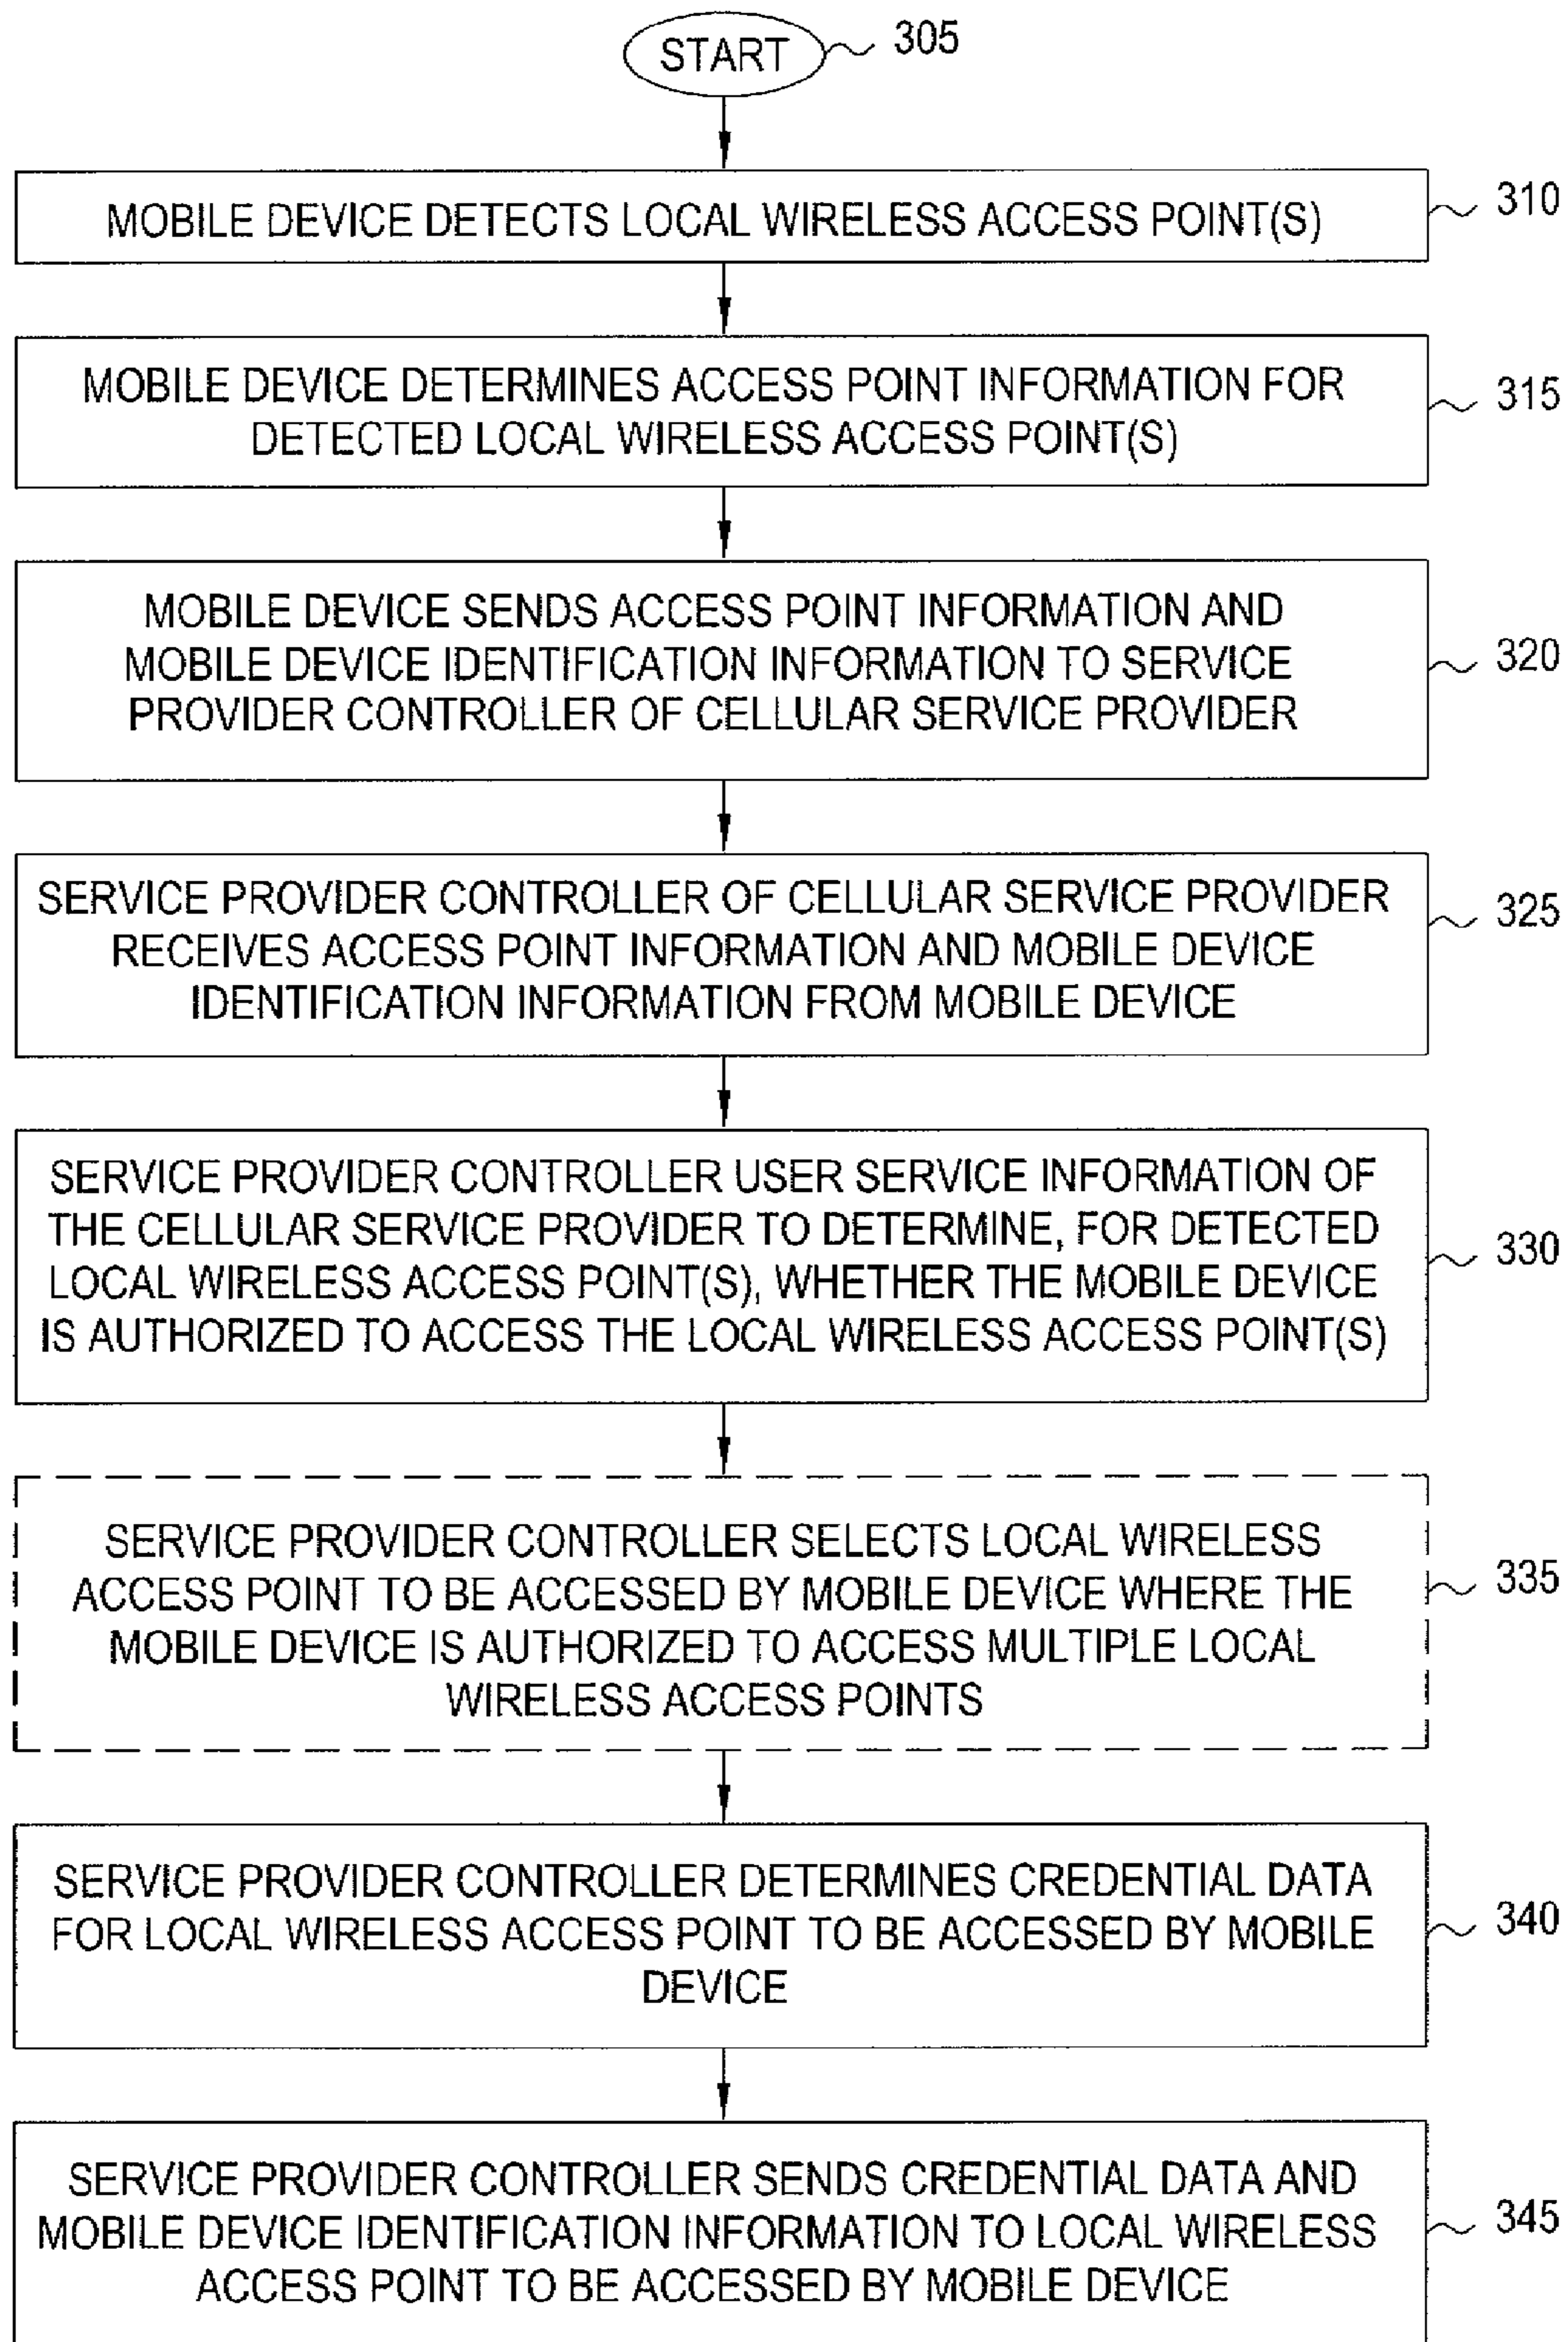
START 305

MOBILE DEVICE DETECTS LOCAL WIRELESS ACCESS POINT(S) 310

MOBILE DEVICE DETERMINES ACCESS POINT INFORMATION FOR DETECTED LOCAL WIRELESS ACCESS POINT(S) 315

MOBILE DEVICE SENDS ACCESS POINT INFORMATION AND MOBILE DEVICE IDENTIFICATION INFORMATION TO SERVICE PROVIDER CONTROLLER OF CELLULAR SERVICE PROVIDER 320

SERVICE PROVIDER CONTROLLER OF CELLULAR SERVICE PROVIDER RECEIVES ACCESS POINT INFORMATION AND MOBILE DEVICE IDENTIFICATION INFORMATION FROM MOBILE DEVICE 325

SERVICE PROVIDER CONTROLLER USER SERVICE INFORMATION OF THE CELLULAR SERVICE PROVIDER TO DETERMINE, FOR DETECTED LOCAL WIRELESS ACCESS POINT(S), WHETHER THE MOBILE DEVICE IS AUTHORIZED TO ACCESS THE LOCAL WIRELESS ACCESS POINT(S) 330

SERVICE PROVIDER CONTROLLER SELECTS LOCAL WIRELESS ACCESS POINT TO BE ACCESSED BY MOBILE DEVICE WHERE THE MOBILE DEVICE IS AUTHORIZED TO ACCESS MULTIPLE LOCAL WIRELESS ACCESS POINTS 335

SERVICE PROVIDER CONTROLLER DETERMINES CREDENTIAL DATA FOR LOCAL WIRELESS ACCESS POINT TO BE ACCESSED BY MOBILE DEVICE 340

SERVICE PROVIDER CONTROLLER SENDS CREDENTIAL DATA AND MOBILE DEVICE IDENTIFICATION INFORMATION TO LOCAL WIRELESS ACCESS POINT TO BE ACCESSED BY MOBILE DEVICE 345